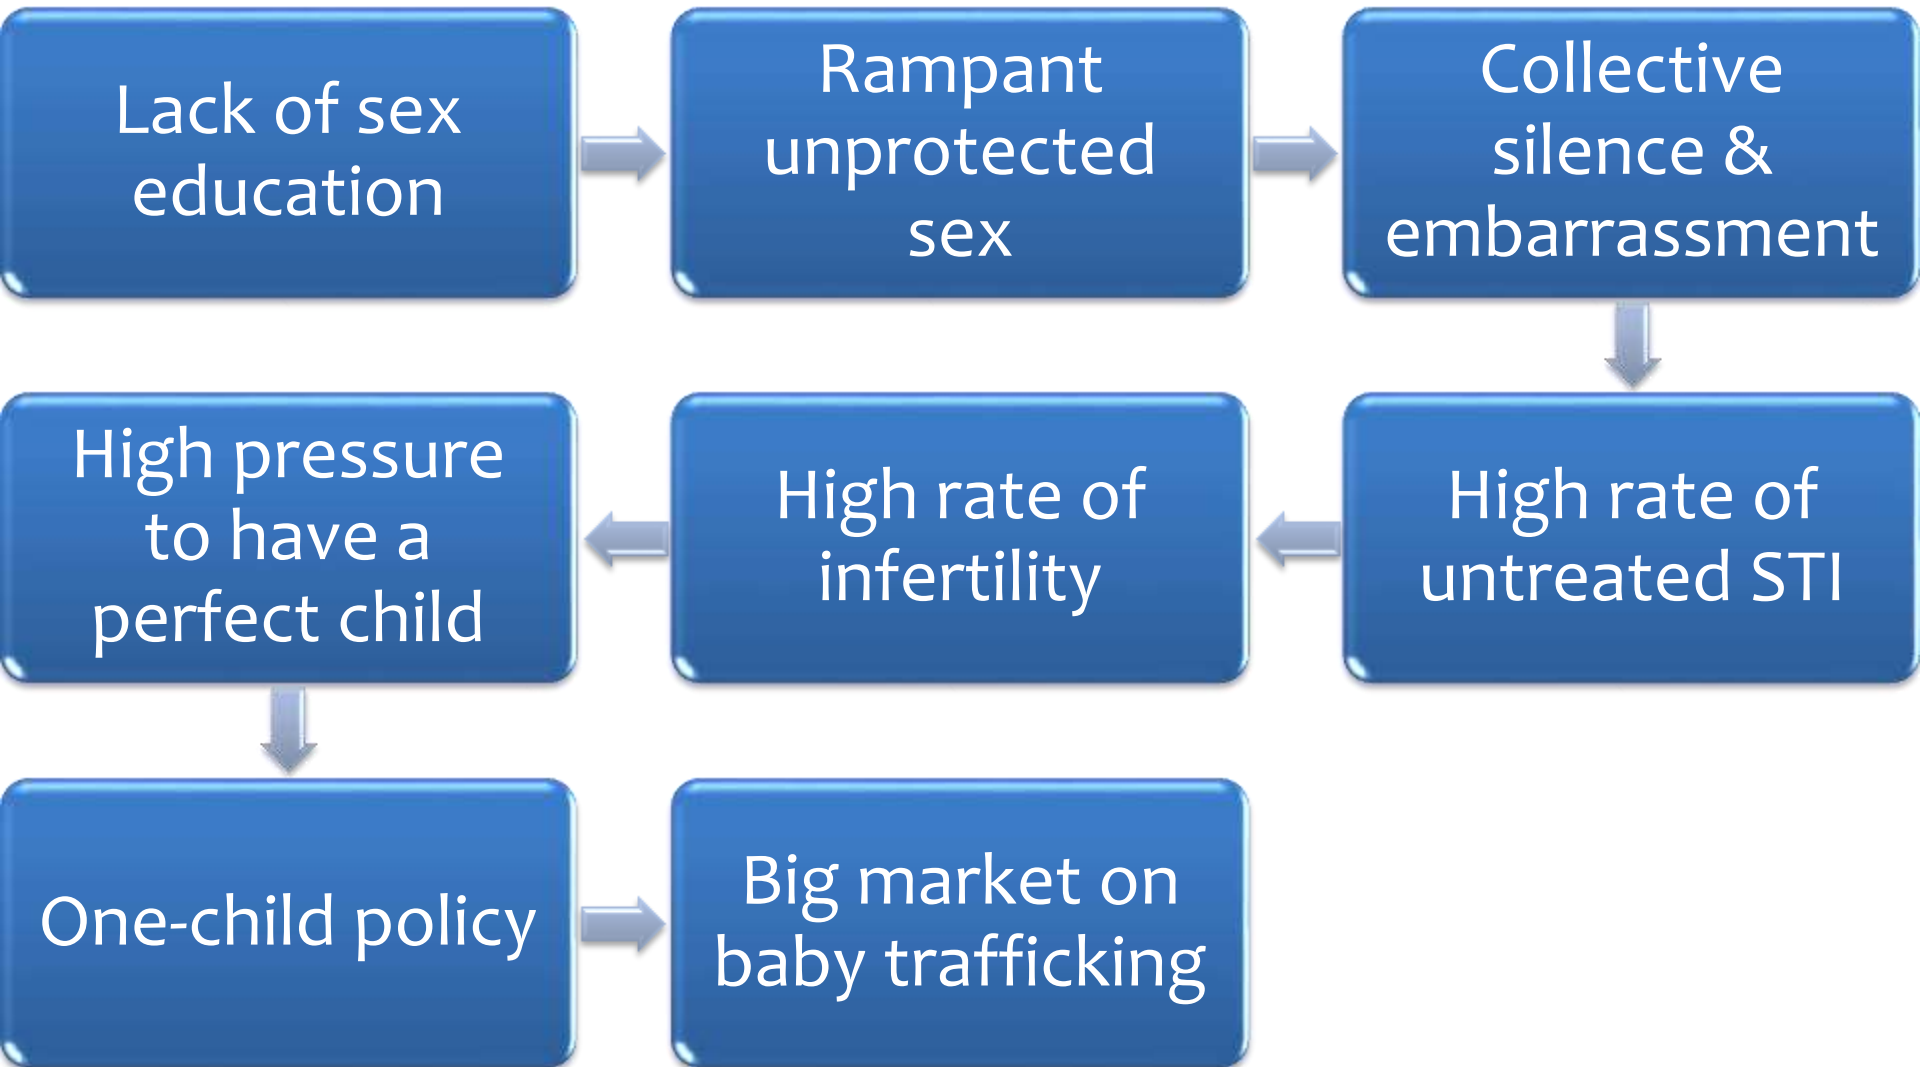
Lack of sex education

Rampant unprotected sex

Collective silence & embarrassment

High rate of untreated STI

High rate of infertility

High pressure to have a perfect child

One-child policy

Big market on baby trafficking